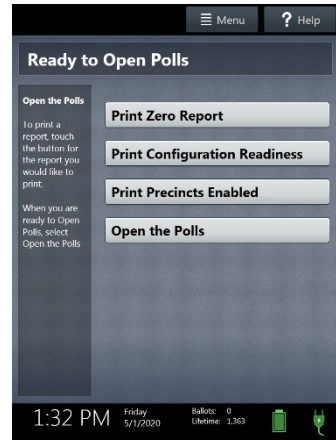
Menu
? Help

Ready to Open Polls

Open the Polls

To print a report, touch the button for the report you would like to print.

When you are ready to Open Polls, select Open the Polls

Print Zero Report

Print Configuration Readiness

Print Precincts Enabled

Open the Polls

1:32 PM
Friday 5/1/2020
Ballots: 0
Lifetime: 1,363